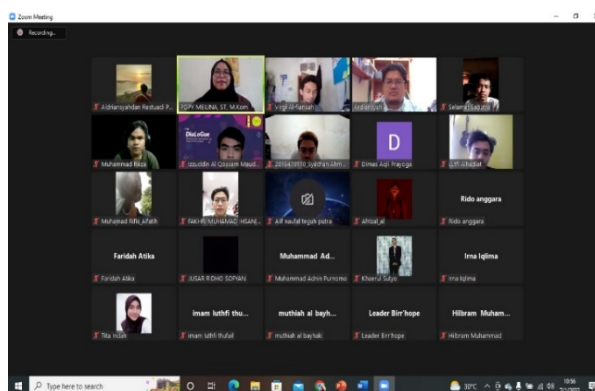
Zoom Meeting

Recording...

Aldriansyandan Restuadi R...

FQPV MEILINA, ST., M.Kom

Virgi Al-Fattah

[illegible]

Selamat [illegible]

Muhammad Reza

Izzuddin Al Qassam Maul...

2010431010 Syahfan Ahm...

D

Dimas Aqil Prayoga

Luthfi Ghadiat

Muhamad Rifki Afiath

FAKHRI MUHAMAD HISANI...

Alif naufal hegah putra

Ahsan_al

Rido anggara

Rido anggara

Faridah Atika

Faridah Atika

JUSAR RIDHO SOPYAN

Muhammad Ad...

Muhammad Adhim Purnomo

Khaerul Sutyo

Irna Iqlima

Irna Iqlima

Tita Indah

imam luthfi thu...

imam luthfi thufail

muthiah al bayh...

muthiah al bayhaki

Leader Birr'hope

Leader Birr'hope

Hilbram Muham...

Hilbram Muhammad

Type here to search

30°C

10:56